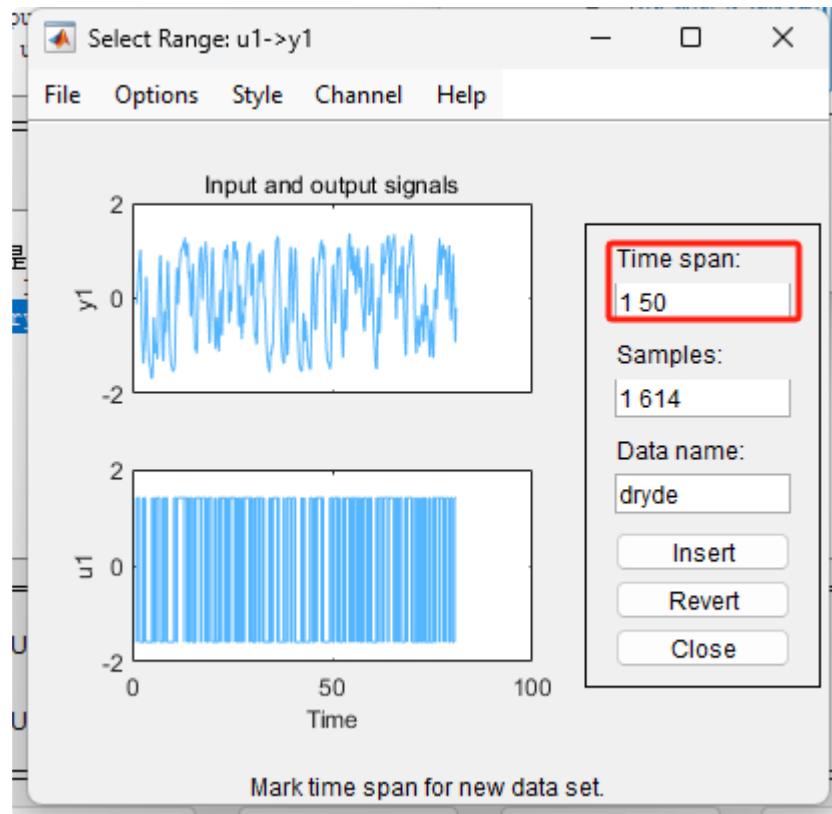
Select Range: u1->y1

File Options Style Channel Help

Input and output signals

2
y1 0
-2

2
u1 0
-2
0 50 100
Time

Time span:
1 50
Samples:
1 614
Data name:
dryde
Insert
Revert
Close

Mark time span for new data set.